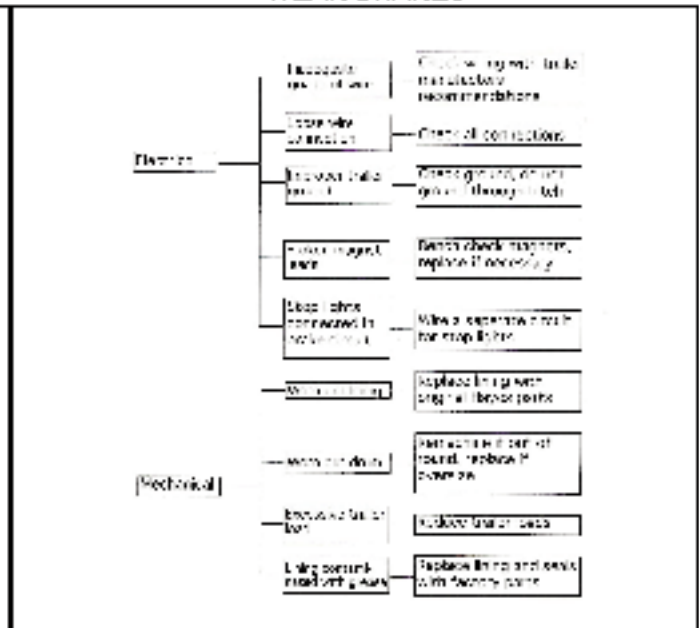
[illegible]

Electrical

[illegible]

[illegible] connection

Check all connections

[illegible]

Check ground, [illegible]

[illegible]

Bench check magnets, replace if necessary

Stop lights connected in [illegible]

Wire a separate circuit for stop lights

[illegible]

Replace lining with original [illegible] parts

Mechanical

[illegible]

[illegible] replace if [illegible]

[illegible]

Replace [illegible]

Lining contaminated with grease

Replace linings and seals with factory parts